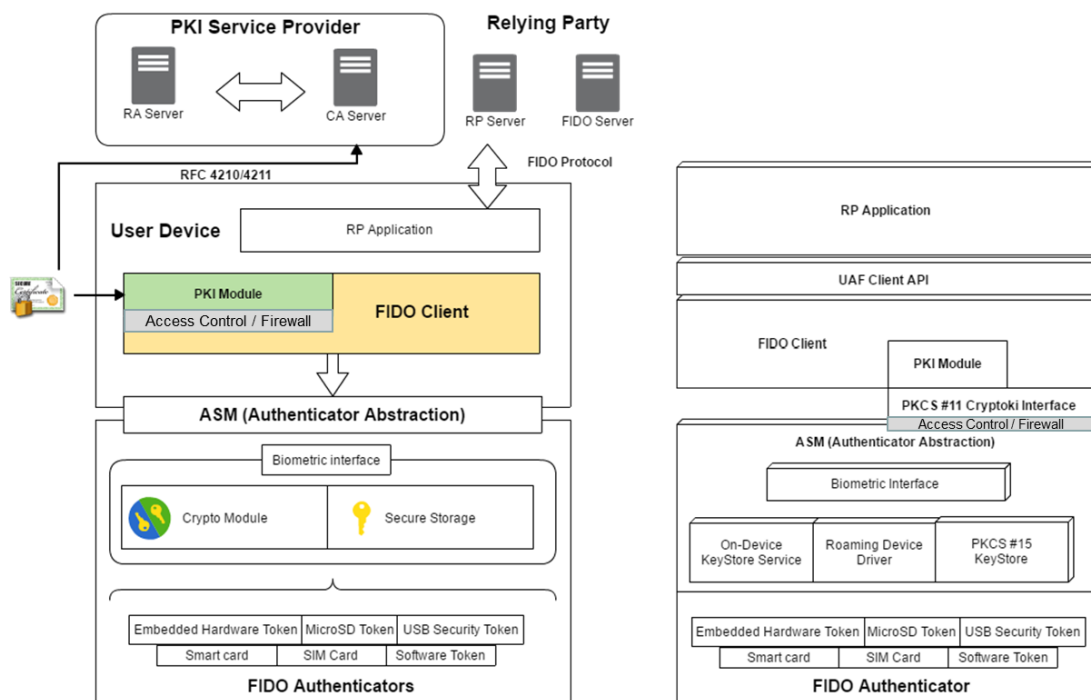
PKI Service Provider

RA Server

CA Server

Relying Party

RP Server

FIDO Server

FIDO Protocol

RFC 4210/4211

User Device

RP Application

PKI Module

Access Control / Firewall

FIDO Client

ASM (Authenticator Abstraction)

Biometric interface

Crypto Module

Secure Storage

Embedded Hardware Token | MicroSD Token | USB Security Token

Smart card | SIM Card | Software Token

FIDO Authenticators

RP Application

UAF Client API

FIDO Client

PKI Module

PKCS #11 Cryptoki Interface

Access Control / Firewall

ASM (Authenticator Abstraction)

Biometric Interface

On-Device KeyStore Service

Roaming Device Driver

PKCS #15 KeyStore

Embedded Hardware Token | MicroSD Token | USB Security Token

Smart card | SIM Card | Software Token

FIDO Authenticator